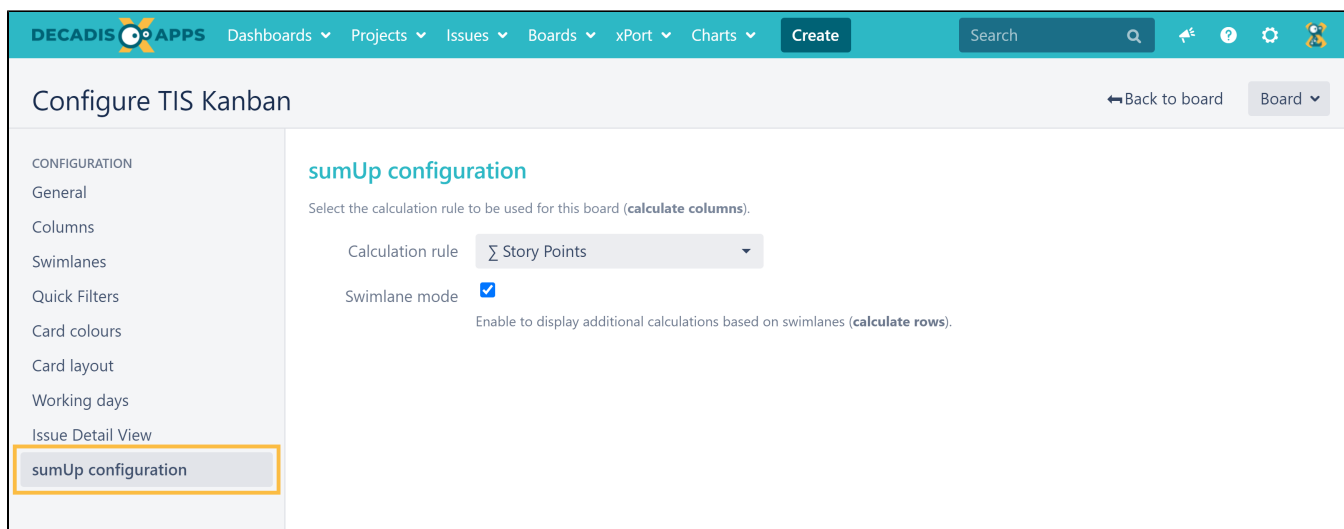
DECADIS APPS Dashboards Projects Issues Boards xPort Charts Create Search

Configure TIS Kanban

Back to board Board

CONFIGURATION
General
Columns
Swimlanes
Quick Filters
Card colours
Card layout
Working days
Issue Detail View
sumUp configuration

sumUp configuration

Select the calculation rule to be used for this board (**calculate columns**).

Calculation rule ∑ Story Points

Swimlane mode

Enable to display additional calculations based on swimlanes (**calculate rows**).